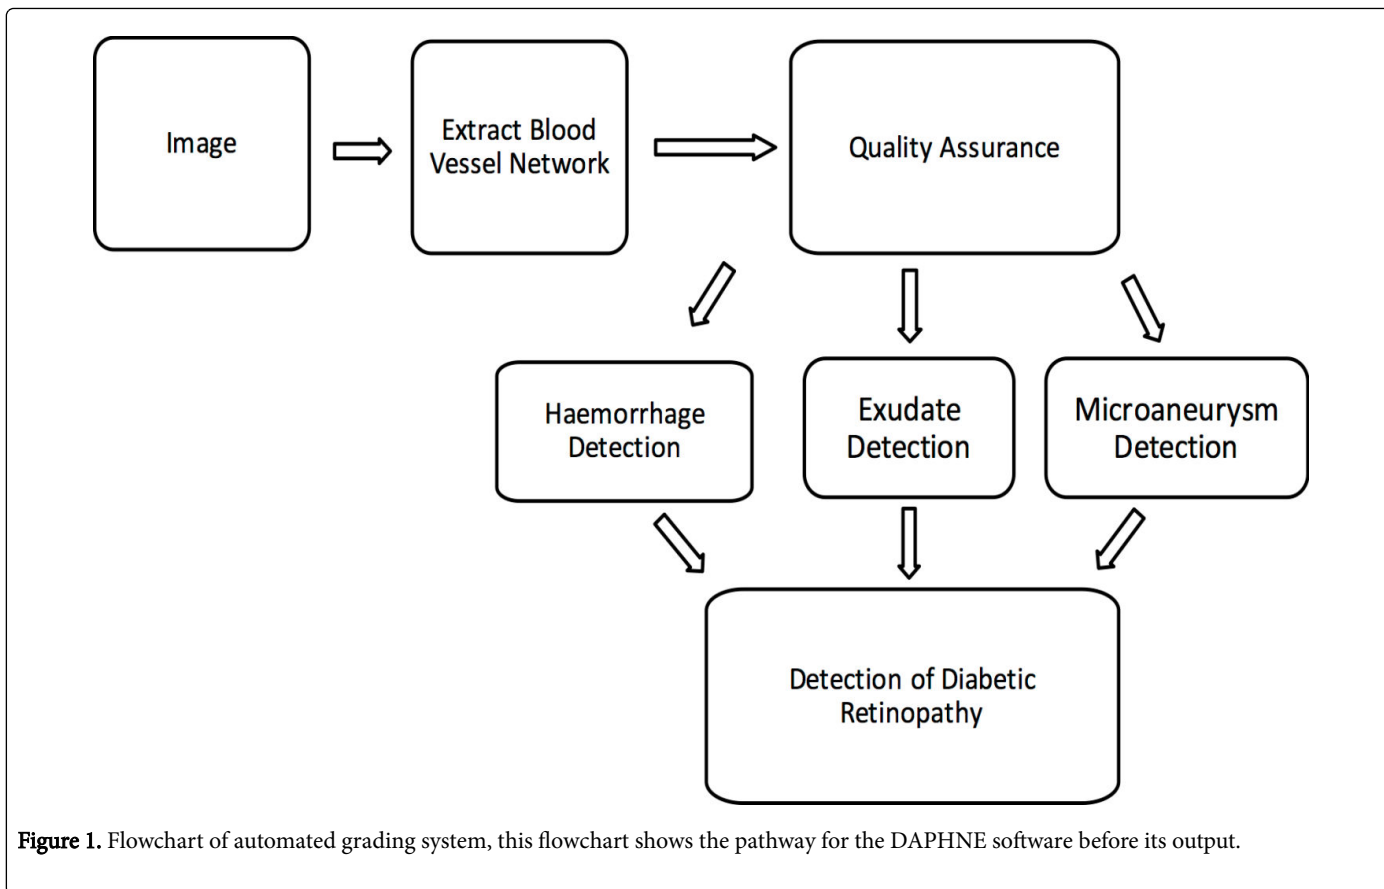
Image

Extract Blood Vessel Network

Quality Assurance

Haemorrhage Detection

Exudate Detection

Microaneurysm Detection

Detection of Diabetic Retinopathy

Figure 1. Flowchart of automated grading system, this flowchart shows the pathway for the DAPHNE software before its output.